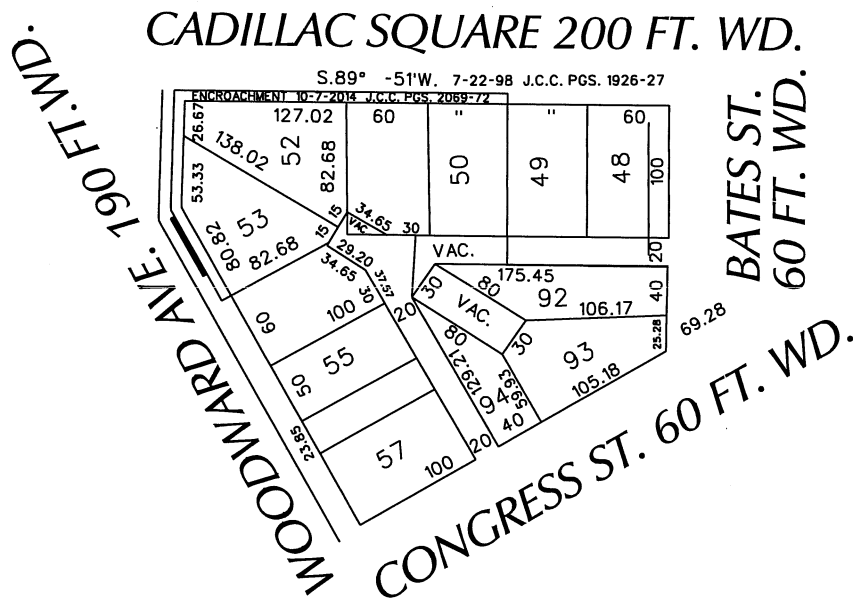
CADILLAC SQUARE 200 FT. WD.

S.89° -51'W. 7-22-98 J.C.C. PGS. 1926-27

ENCROACHMENT 10-7-2014 J.C.C. PGS. 2069-72

WOODWARD AVE. 190 FT. WD.

BATES ST. 60 FT. WD.

CONGRESS ST. 60 FT. WD.

26.67
127.02
60
"
"
60
138.02
52
82.68
50
49
48
100
53.33
53
15
VAC.
34.65
30
80.82
82.68
15
VAC.
20
29.20
34.65
37.57
30
80
175.45
92
40
106.17
60
100
30
20
VAC.
30
25.28
69.28
80
129.21
93
50
55
94
59.63
105.18
40
23.85
57
20
100